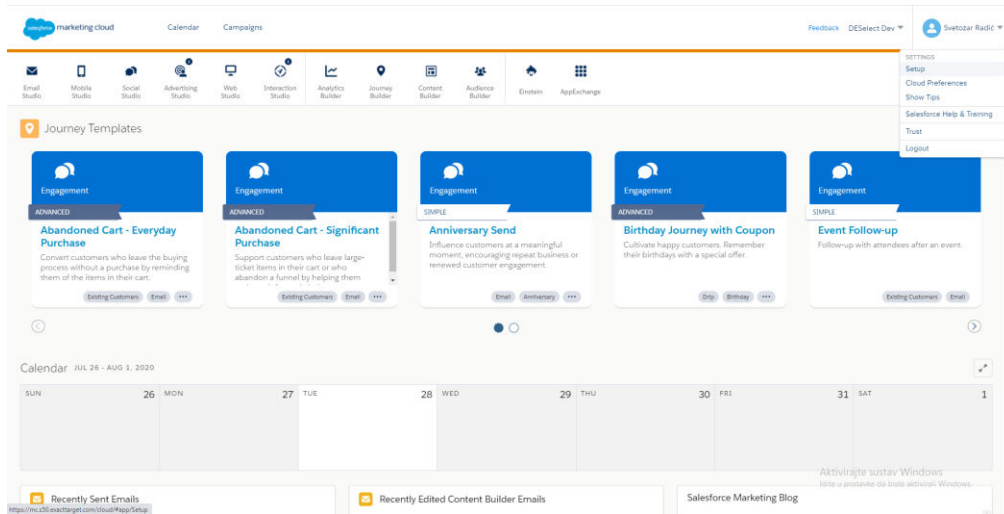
salesforce marketing cloud Calendar Campaigns Feedback DESelect Dev Svetozar Radić

SETTINGS
Setup
Cloud Preferences
Show Tips
Salesforce Help & Training
Trust
Logout

Email Studio | Mobile Studio | Social Studio | Advertising Studio | Web Studio | Interaction Studio | Analytics Builder | Journey Builder | Content Builder | Audience Builder | Einstein | AppExchange

Journey Templates

Engagement
ADVANCED
Abandoned Cart - Everyday Purchase
Convert customers who leave the buying process without a purchase by reminding them of the items in their cart.
Existing Customers Email •••

Engagement
ADVANCED
Abandoned Cart - Significant Purchase
Support customers who leave large-ticket items in their cart or who abandon a funnel by helping them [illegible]
Existing Customers Email •••

Engagement
SIMPLE
Anniversary Send
Influence customers at a meaningful moment, encouraging repeat business or renewed customer engagement.
Email Anniversary •••

Engagement
ADVANCED
Birthday Journey with Coupon
Cultivate happy customers. Remember their birthdays with a special offer.
Drip Birthday •••

Engagement
SIMPLE
Event Follow-up
Follow-up with attendees after an event.
Existing Customers Email

Calendar JUL 26 - AUG 1, 2020

| SUN 26 | MON 27 | TUE 28 | WED 29 | THU 30 | FRI 31 | SAT 1 |
|---|---|---|---|---|---|---|
| | | | | | | |

Aktivirajte sustav Windows
Idite u postavke da biste aktivirali Windows.

Recently Sent Emails
Recently Edited Content Builder Emails
Salesforce Marketing Blog

https://mc.s50.exacttarget.com/cloud/#app/Setup